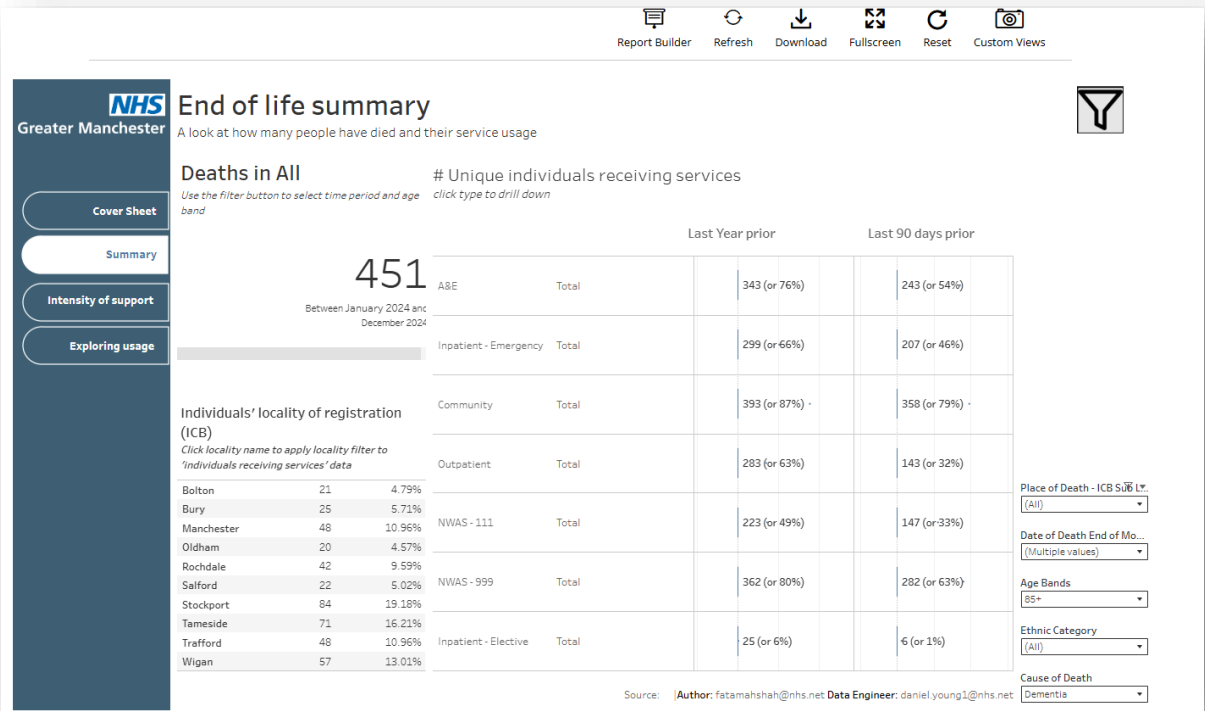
Report Builder Refresh Download Fullscreen Reset Custom Views

NHS
Greater Manchester

Cover Sheet
Summary
Intensity of support
Exploring usage

End of life summary
A look at how many people have died and their service usage

Deaths in All
Use the filter button to select time period and age band

451
Between January 2024 and December 2024

Individuals' locality of registration (ICB)
Click locality name to apply locality filter to 'individuals receiving services' data

| | | |
|---|---|---|
| Bolton | 21 | 4.79% |
| Bury | 25 | 5.71% |
| Manchester | 48 | 10.96% |
| Oldham | 20 | 4.57% |
| Rochdale | 42 | 9.59% |
| Salford | 22 | 5.02% |
| Stockport | 84 | 19.18% |
| Tameside | 71 | 16.21% |
| Trafford | 48 | 10.96% |
| Wigan | 57 | 13.01% |

# Unique individuals receiving services
click type to drill down

| | | Last Year prior | Last 90 days prior |
|---|---|---|---|
| A&E | Total | 343 (or 76%) | 243 (or 54%) |
| Inpatient - Emergency | Total | 299 (or 66%) | 207 (or 46%) |
| Community | Total | 393 (or 87%) | 358 (or 79%) |
| Outpatient | Total | 283 (or 63%) | 143 (or 32%) |
| NWAS - 111 | Total | 223 (or 49%) | 147 (or 33%) |
| NWAS - 999 | Total | 362 (or 80%) | 282 (or 63%) |
| Inpatient - Elective | Total | 25 (or 6%) | 6 (or 1%) |

Place of Death - ICB Sub L...
(All)
Date of Death End of Mo...
(Multiple values)
Age Bands
85+
Ethnic Category
(All)
Cause of Death
Dementia

Source: | Author: fatamahshah@nhs.net Data Engineer: daniel.young1@nhs.net